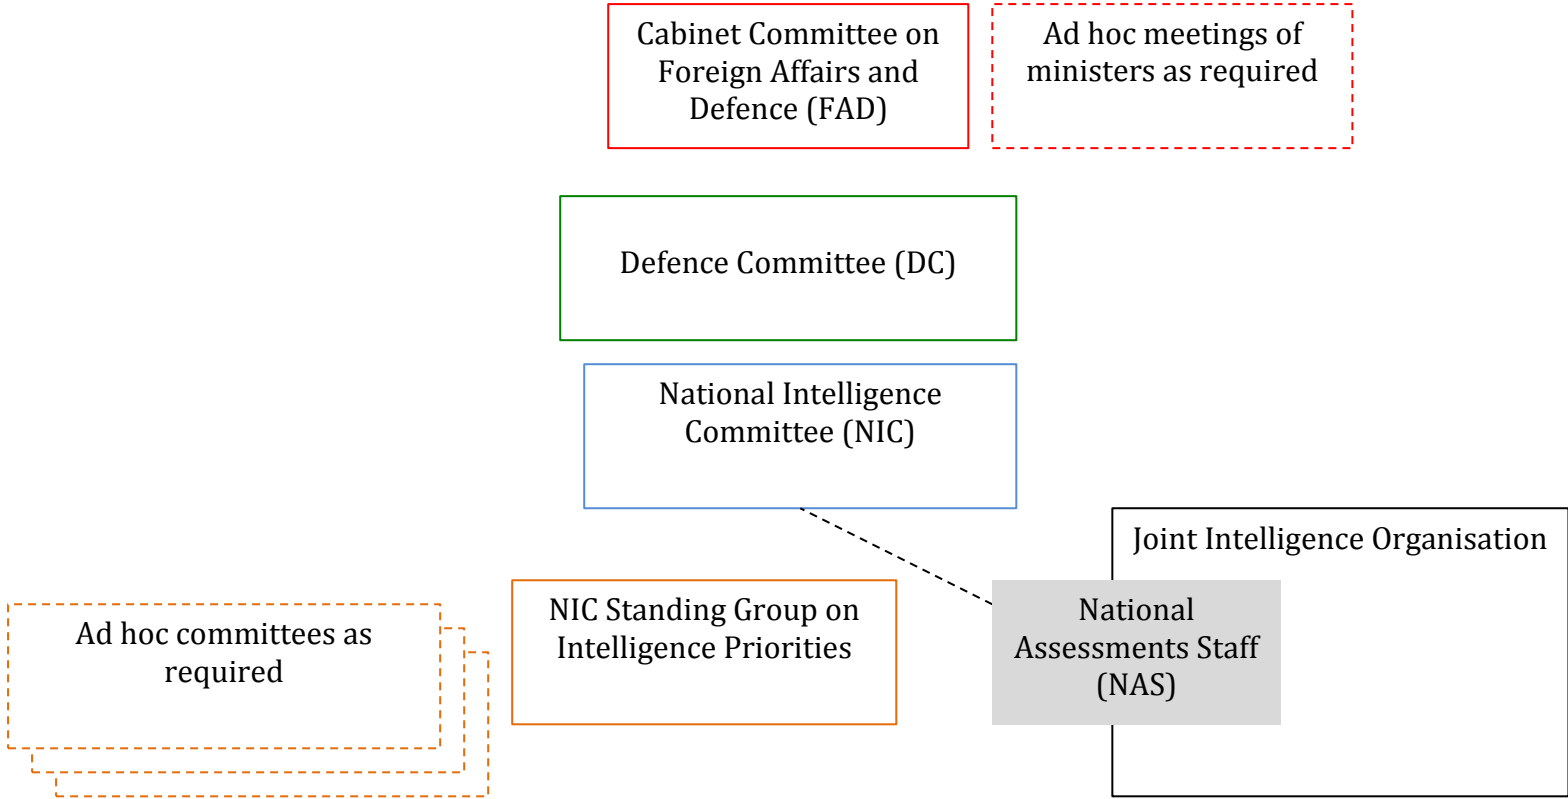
Cabinet Committee on Foreign Affairs and Defence (FAD)

Ad hoc meetings of ministers as required

Defence Committee (DC)

National Intelligence Committee (NIC)

Joint Intelligence Organisation

Ad hoc committees as required

NIC Standing Group on Intelligence Priorities

National Assessments Staff (NAS)